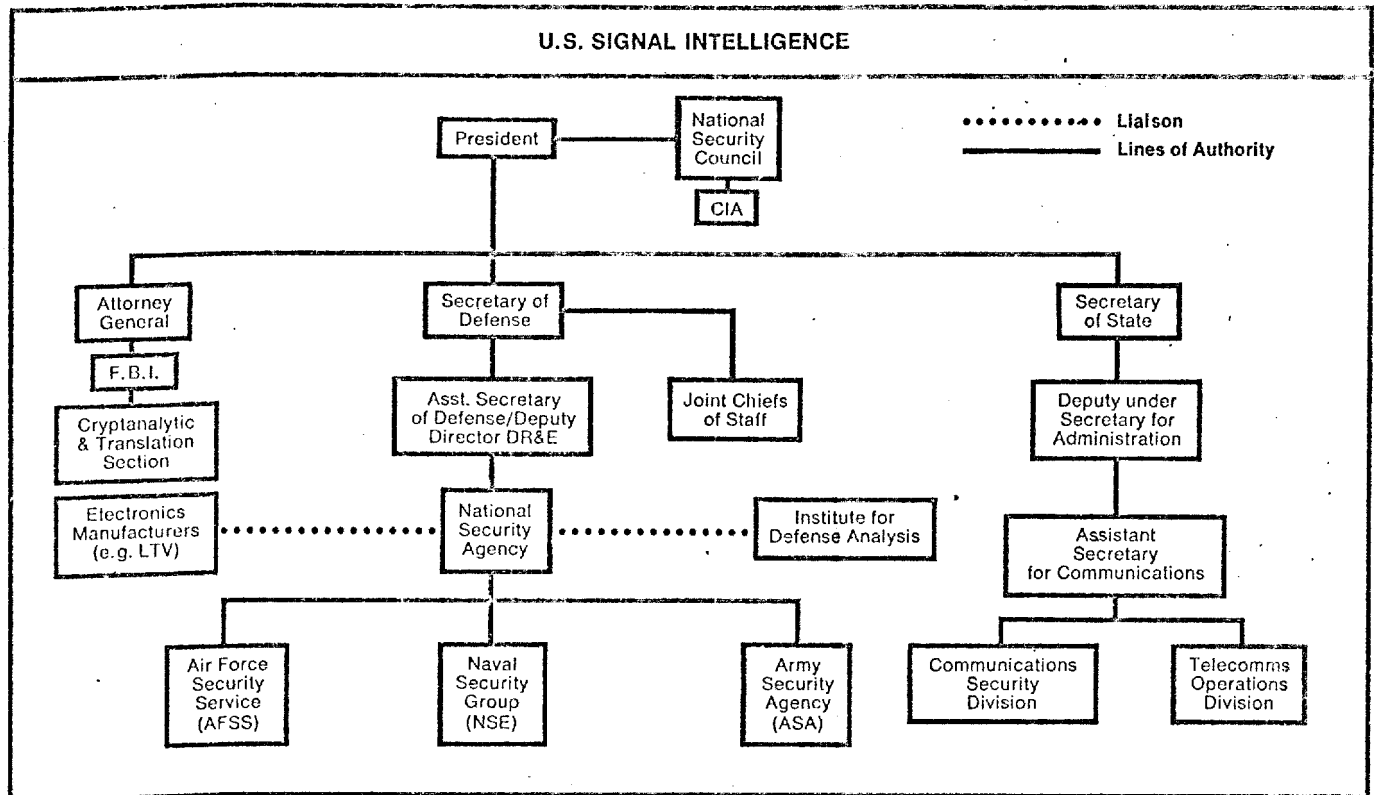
U.S. SIGNAL INTELLIGENCE

Liaison
Lines of Authority

President

National Security Council

CIA

Attorney General

Secretary of Defense

Secretary of State

F.B.I.

Cryptanalytic & Translation Section

Asst. Secretary of Defense/Deputy Director DR&E

Joint Chiefs of Staff

Deputy under Secretary for Administration

Electronics Manufacturers (e.g. LTV)

National Security Agency

Institute for Defense Analysis

Assistant Secretary for Communications

Air Force Security Service (AFSS)

Naval Security Group (NSE)

Army Security Agency (ASA)

Communications Security Division

Telecomms Operations Division